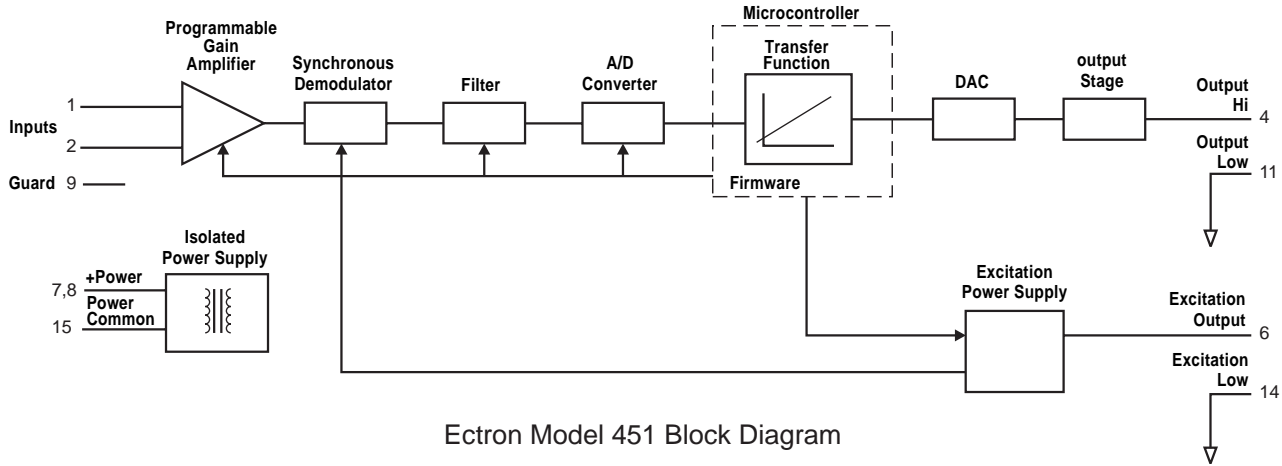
Programmable Gain Amplifier

Synchronous Demodulator

Filter

A/D Converter

Microcontroller

Transfer Function

Firmware

DAC

output Stage

Output Hi

4

Output Low

11

Inputs

1

2

Guard 9

Isolated Power Supply

+Power

7,8

Power Common

15

Excitation Power Supply

Excitation Output

6

Excitation Low

14

Ectron Model 451 Block Diagram